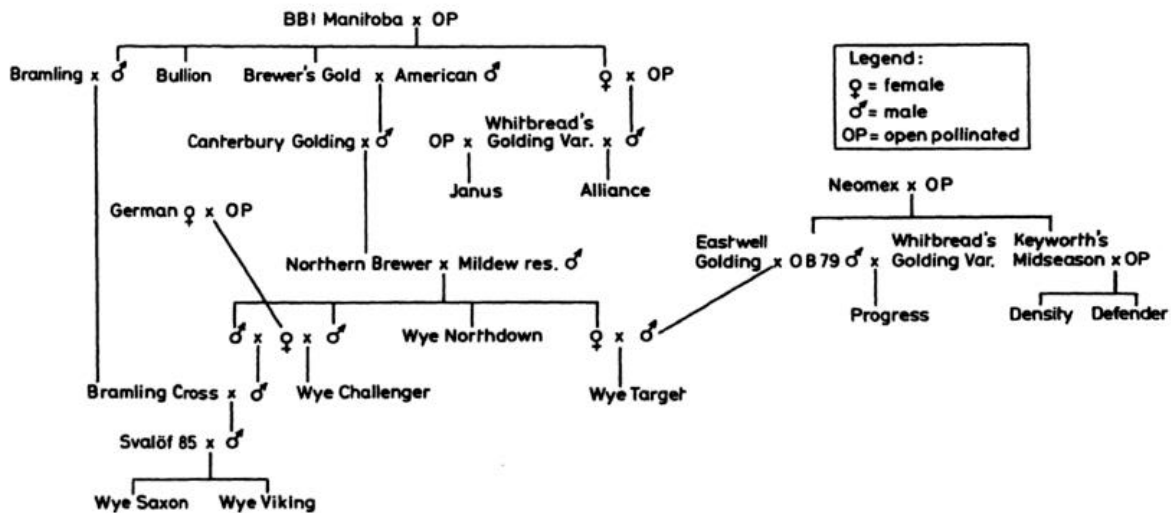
BB1 Manitoba x OP

Bramling x ♂

Bullion

Brewer's Gold x American ♂

♀ x OP

Legend:
♀ = female
♂ = male
OP = open pollinated

Canterbury Golding x ♂

OP x

Whitbread's Golding Var. x ♂

Janus

Alliance

Neomex x OP

German ♀ x OP

Eastwell Golding x OB 79 ♂ x

Whitbread's Golding Var.

Keyworth's Midseason x OP

Northern Brewer x Mildew res. ♂

♂ x ♀ x ♂

Wye Northdown

♀ x ♂

Progress

Density

Defender

Bramling Cross x ♂

Wye Challenger

Wye Target

Svalöf 85 x ♂

Wye Saxon

Wye Viking